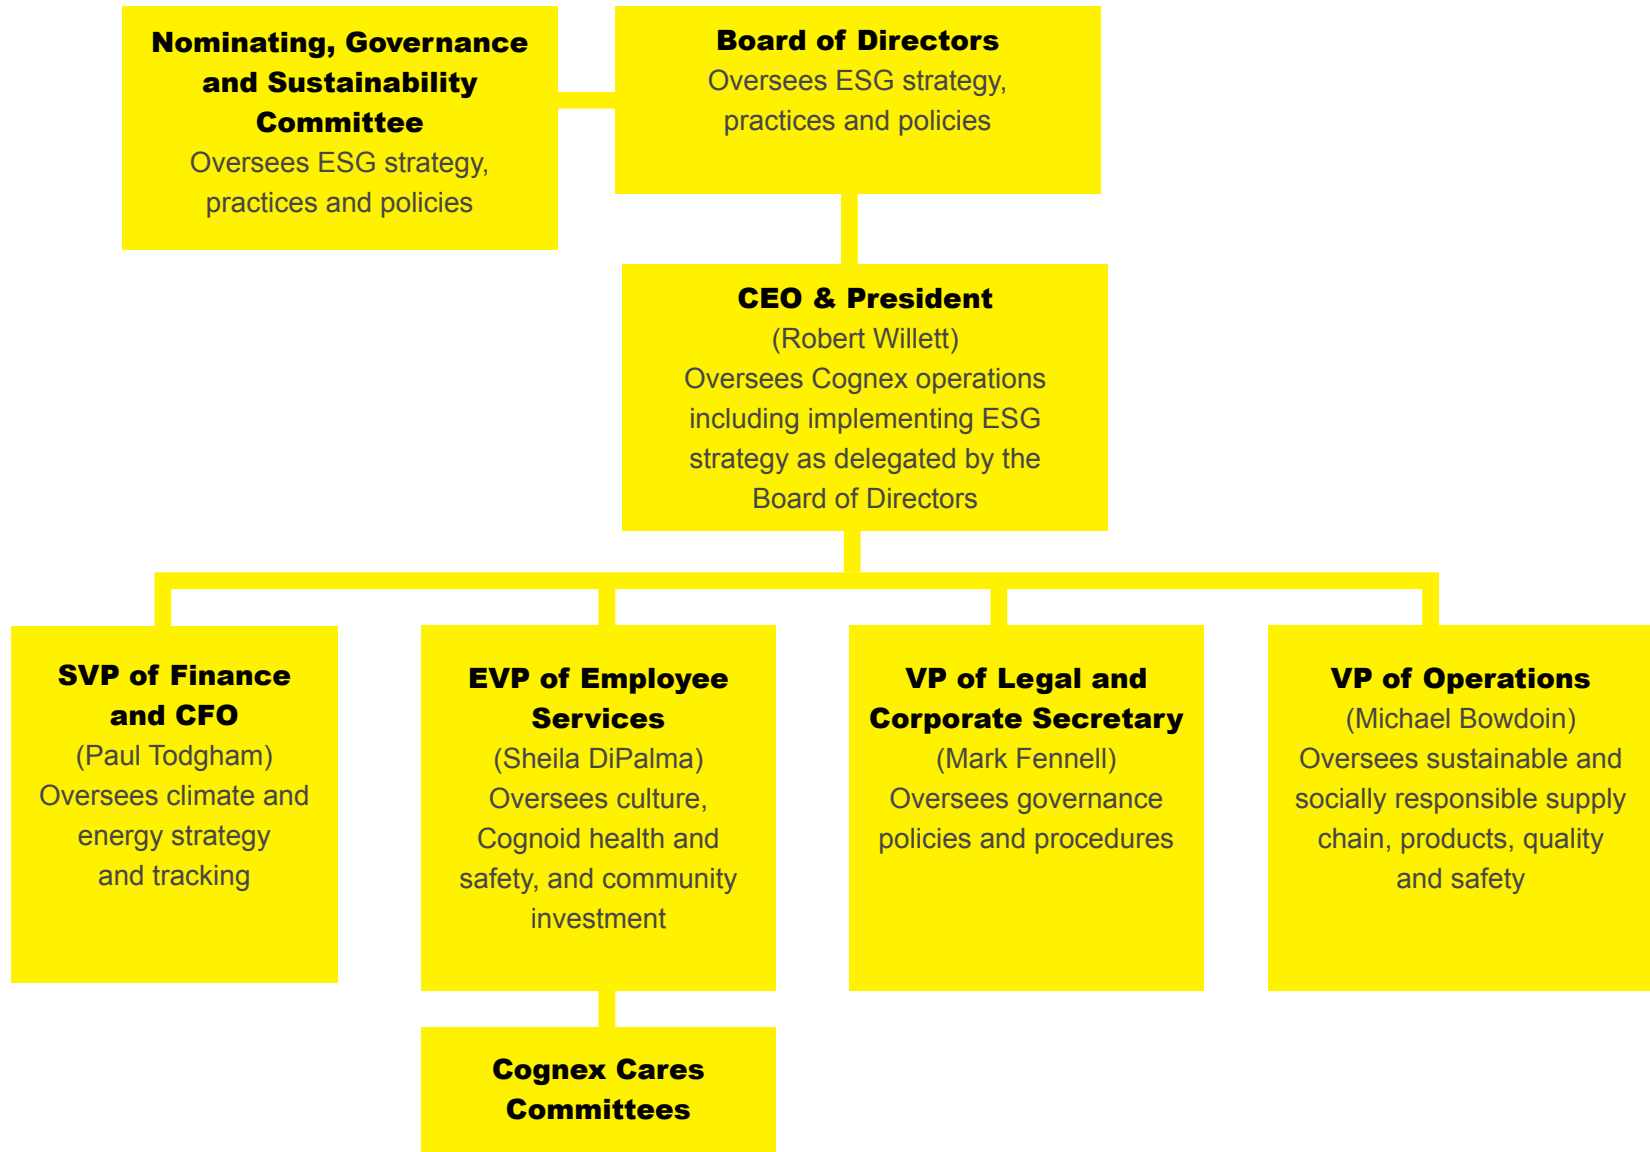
**Nominating, Governance and Sustainability Committee**
Oversees ESG strategy, practices and policies

**Board of Directors**
Oversees ESG strategy, practices and policies

**CEO & President**
(Robert Willett)
Oversees Cognex operations including implementing ESG strategy as delegated by the Board of Directors

**SVP of Finance and CFO**
(Paul Todgham)
Oversees climate and energy strategy and tracking

**EVP of Employee Services**
(Sheila DiPalma)
Oversees culture, Cognoid health and safety, and community investment

**VP of Legal and Corporate Secretary**
(Mark Fennell)
Oversees governance policies and procedures

**VP of Operations**
(Michael Bowdoin)
Oversees sustainable and socially responsible supply chain, products, quality and safety

**Cognex Cares Committees**